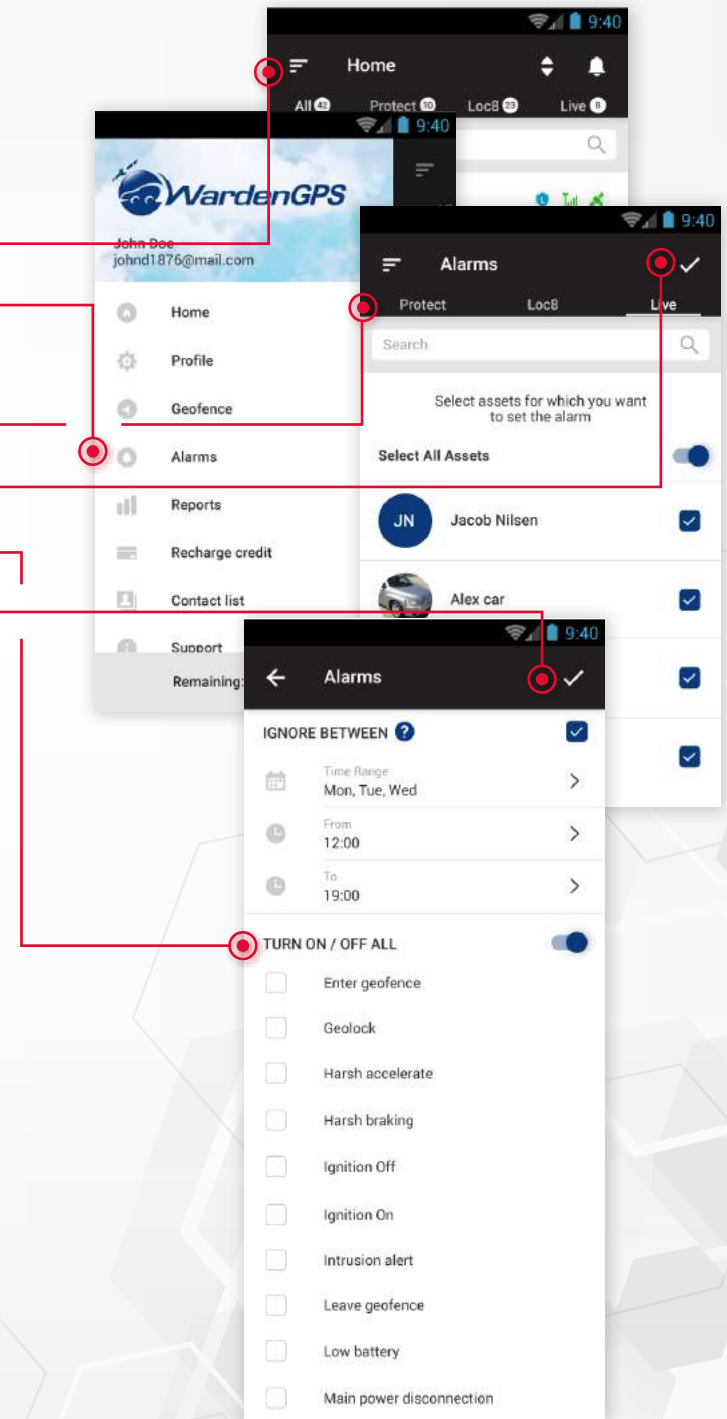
9:40

Home

All 42 Protect 10 Loc8 23 Live 8

9:40

WardenGPS

John Doe
johnd1876@mail.com

Home

Profile

Geofence

Alarms

Reports

Recharge credit

Contact list

Support

Remaining:

9:40

Alarms

Protect Loc8 Live

Search

Select assets for which you want to set the alarm

Select All Assets

JN Jacob Nilsen

Alex car

9:40

Alarms

IGNORE BETWEEN

Time Range
Mon, Tue, Wed

From
12:00

To
19:00

TURN ON / OFF ALL

Enter geofence

Geolock

Harsh accelerate

Harsh braking

Ignition Off

Ignition On

Intrusion alert

Leave geofence

Low battery

Main power disconnection